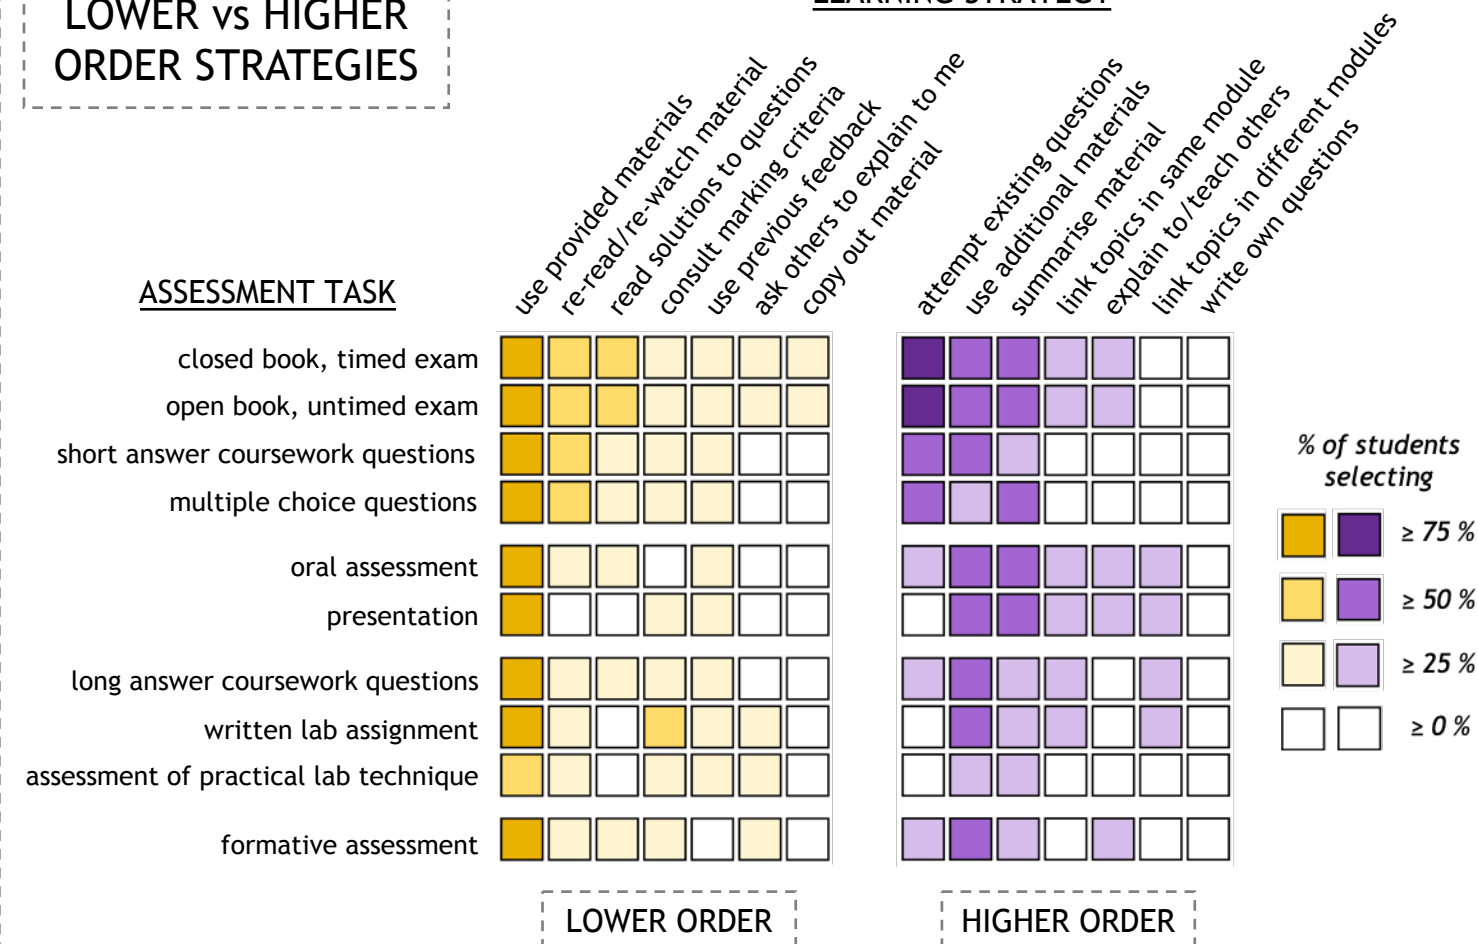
LOWER vs HIGHER ORDER STRATEGIES

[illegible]

ASSESSMENT TASK

use provided materials
re-read/re-watch material
read solutions to questions
consult marking criteria
use previous feedback
ask others to explain to me
copy out material

attempt existing questions
use additional materials
summarise material
link topics in same module
explain to/teach others
link topics in different modules
write own questions

closed book, timed exam
open book, untimed exam
short answer coursework questions
multiple choice questions
oral assessment
presentation
long answer coursework questions
written lab assignment
assessment of practical lab technique
formative assessment

% of students selecting
≥ 75 %
≥ 50 %
≥ 25 %
≥ 0 %

LOWER ORDER
HIGHER ORDER